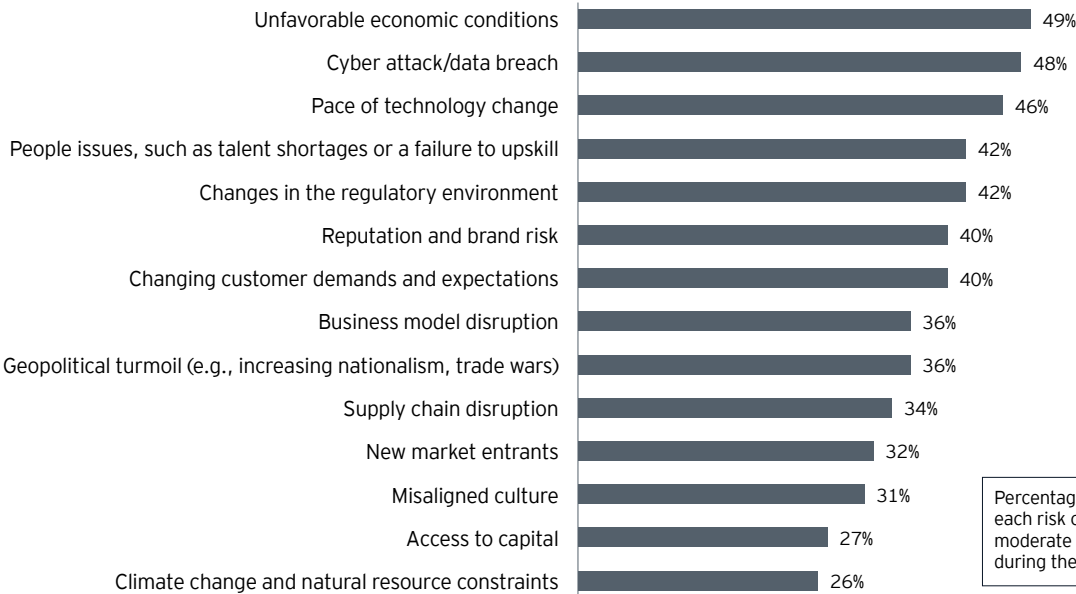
| | |
|---|---|
| Unfavorable economic conditions | 49% |
| Cyber attack/data breach | 48% |
| Pace of technology change | 46% |
| People issues, such as talent shortages or a failure to upskill | 42% |
| Changes in the regulatory environment | 42% |
| Reputation and brand risk | 40% |
| Changing customer demands and expectations | 40% |
| Business model disruption | 36% |
| Geopolitical turmoil (e.g., increasing nationalism, trade wars) | 36% |
| Supply chain disruption | 34% |
| New market entrants | 32% |
| Misaligned culture | 31% |
| Access to capital | 27% |
| Climate change and natural resource constraints | 26% |

Percentag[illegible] each risk c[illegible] moderate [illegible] during the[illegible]